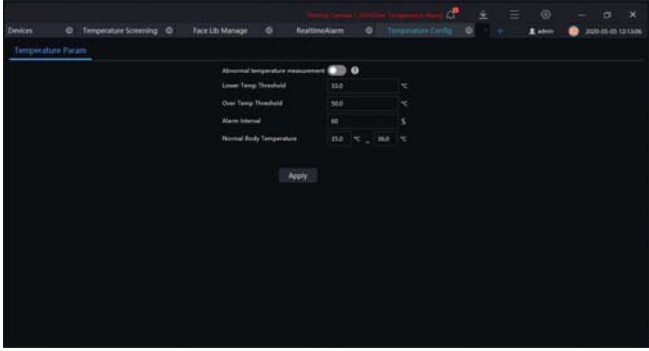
Thermal Camera 1 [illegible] Over Temperature Alarm

Devices
Temperature Screening
Face Lib Manage
RealtimeAlarm
Temperature Config
+
admin
2020-05-05 12:13:06

Temperature Param

Abnormal temperature measurement

Lower Temp Threshold 33.0 ℃

Over Temp Threshold 50.0 ℃

Alarm Interval 60 S

Normal Body Temperature 35.0 ℃ _ 38.0 ℃

Apply